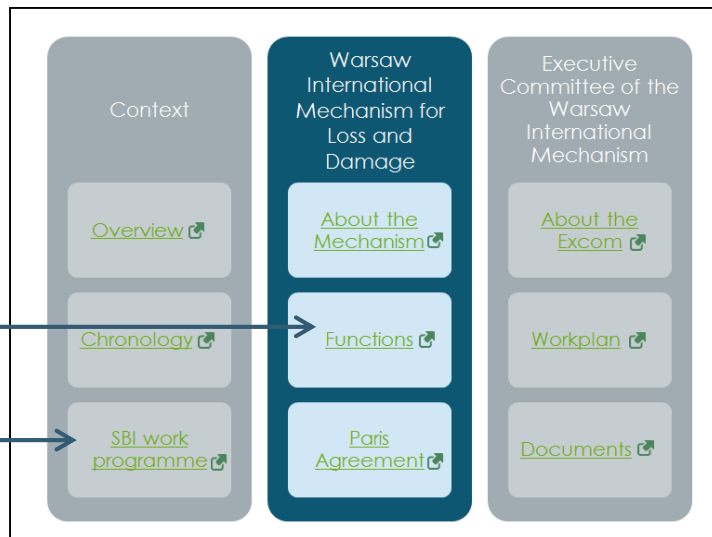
Context

Overview

Chronology

SBI work programme

Warsaw International Mechanism for Loss and Damage

About the Mechanism

Functions

Paris Agreement

Executive Committee of the Warsaw International Mechanism

About the Excom

Workplan

Documents